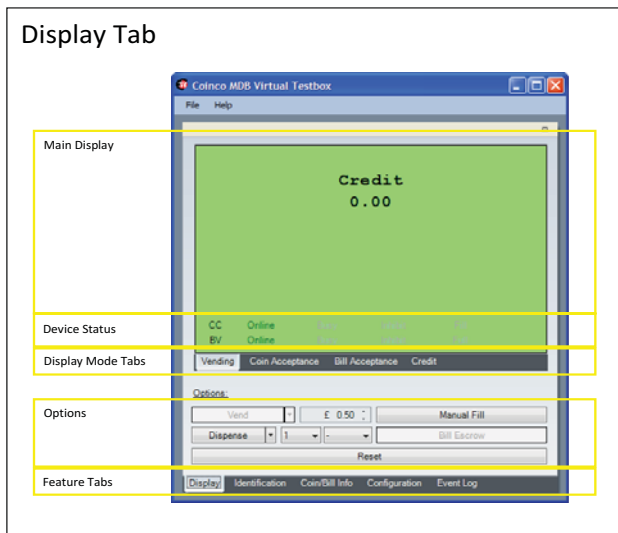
Display Tab

Coinco MDB Virtual Testbox

File Help

Main Display

Credit
0.00

Device Status

CC Online
BV Online

Display Mode Tabs

Vending Coin Acceptance Bill Acceptance Credit

Options:

Options

Vend £ 0.50 Manual Fill

Dispense 1 - Bill Escrow

Reset

Feature Tabs

Display Identification Coin/Bill Info Configuration Event Log